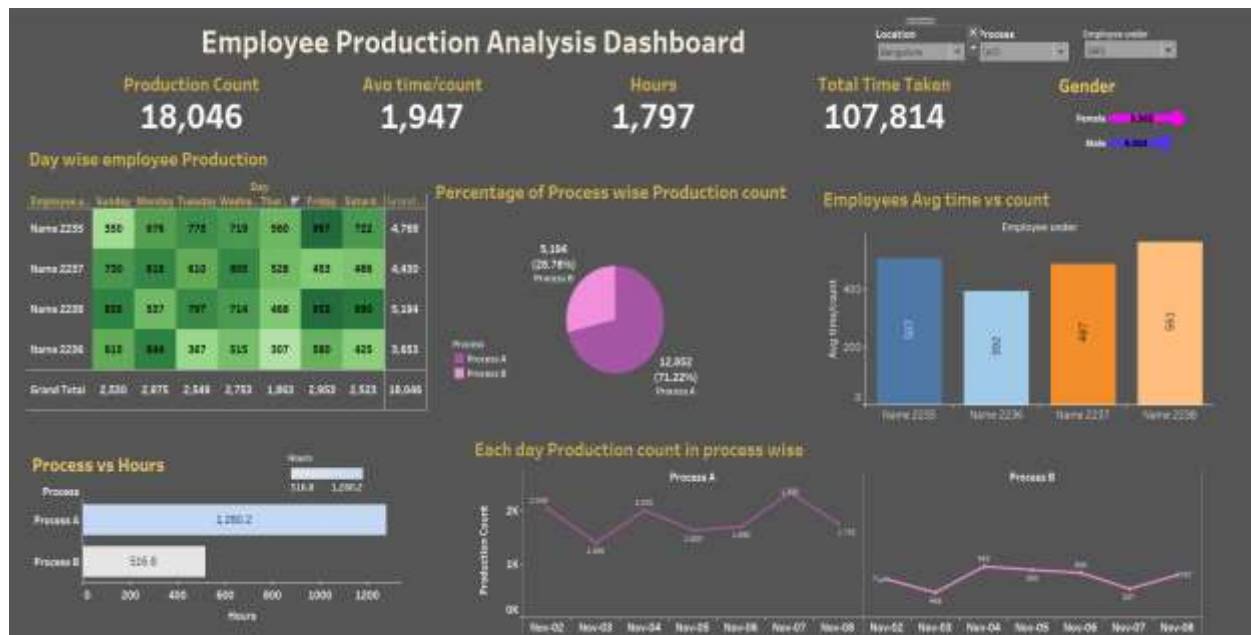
Employee Production Analysis Dashboard

Location
Bangalore

Process
(All)

Employee under
(All)

Production Count
18,046

Avg time/count
1,947

Hours
1,797

Total Time Taken
107,814

Gender

Female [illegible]

Male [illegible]

Day wise employee Production

| Employee n.. | Sunday | Monday | Tuesday | Wednes.. | Thur.. | Friday | Saturd.. | Grand.. |
|---|---|---|---|---|---|---|---|---|
| Name 2235 | 550 | 676 | 778 | 719 | 560 | 867 | 722 | 4,789 |
| Name 2237 | 730 | 618 | 610 | 605 | 528 | 453 | 486 | 4,430 |
| Name 2238 | 835 | 537 | 797 | 714 | 468 | 852 | 890 | 5,194 |
| Name 2236 | 615 | 844 | 367 | 515 | 307 | 580 | 425 | 3,653 |
| Grand Total | 2,330 | 2,675 | 2,549 | 2,753 | 1,863 | 2,953 | 2,523 | 18,046 |

Percentage of Process wise Production count

5,194
(28.78%)
Process B

12,852
(71.22%)
Process A

Process
Process A
Process B

Employees Avg time vs count

Employee under

Avg time/count

400
200
0

507
392
487
563

Name 2235 Name 2236 Name 2237 Name 2238

Process vs Hours

Hours
516.8 1,280.2

Process
Process A 1,280.2
Process B 516.8

0 200 400 600 800 1000 1200
Hours

Each day Production count in process wise

Process A

Process B

Production Count

2K
1K
0K

Nov-02 Nov-03 Nov-04 Nov-05 Nov-06 Nov-07 Nov-08 Nov-02 Nov-03 Nov-04 Nov-05 Nov-06 Nov-07 Nov-08